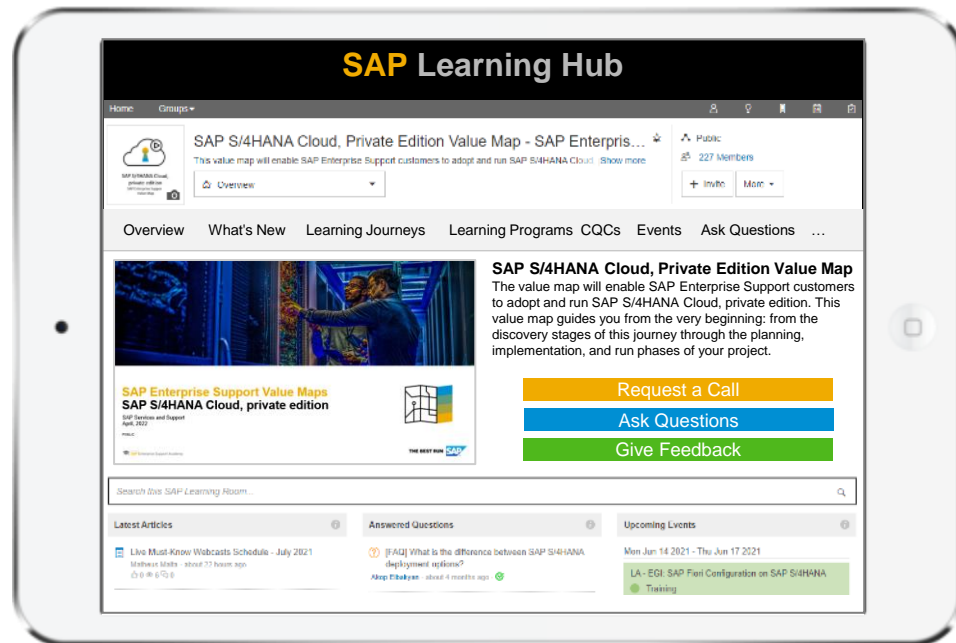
SAP Learning Hub

Home Groups

SAP S/4HANA Cloud, private edition

SAP S/4HANA Cloud, Private Edition Value Map - SAP Enterpris...
This value map will enable SAP Enterprise Support customers to adopt and run SAP S/4HANA Cloud Show more

Overview

Public
227 Members
+ Invite More

Overview What's New Learning Journeys Learning Programs CQCs Events Ask Questions ...

SAP Enterprise Support Value Maps
SAP S/4HANA Cloud, private edition
SAP Services and Support
April, 2022

THE BEST RUN SAP

SAP S/4HANA Cloud, Private Edition Value Map
The value map will enable SAP Enterprise Support customers to adopt and run SAP S/4HANA Cloud, private edition. This value map guides you from the very beginning: from the discovery stages of this journey through the planning, implementation, and run phases of your project.

Request a Call
Ask Questions
Give Feedback

Search this SAP Learning Room...

Latest Articles
Live Must-Know Webcasts Schedule - July 2021
Matheus Motta - about 22 hours ago

Answered Questions
[FAQ] What is the difference between SAP S/4HANA deployment options?
Akop Elbakyan - about 4 months ago

Upcoming Events
Mon Jun 14 2021 - Thu Jun 17 2021
LA - EGI: SAP Fiori Configuration on SAP S/4HANA
Training